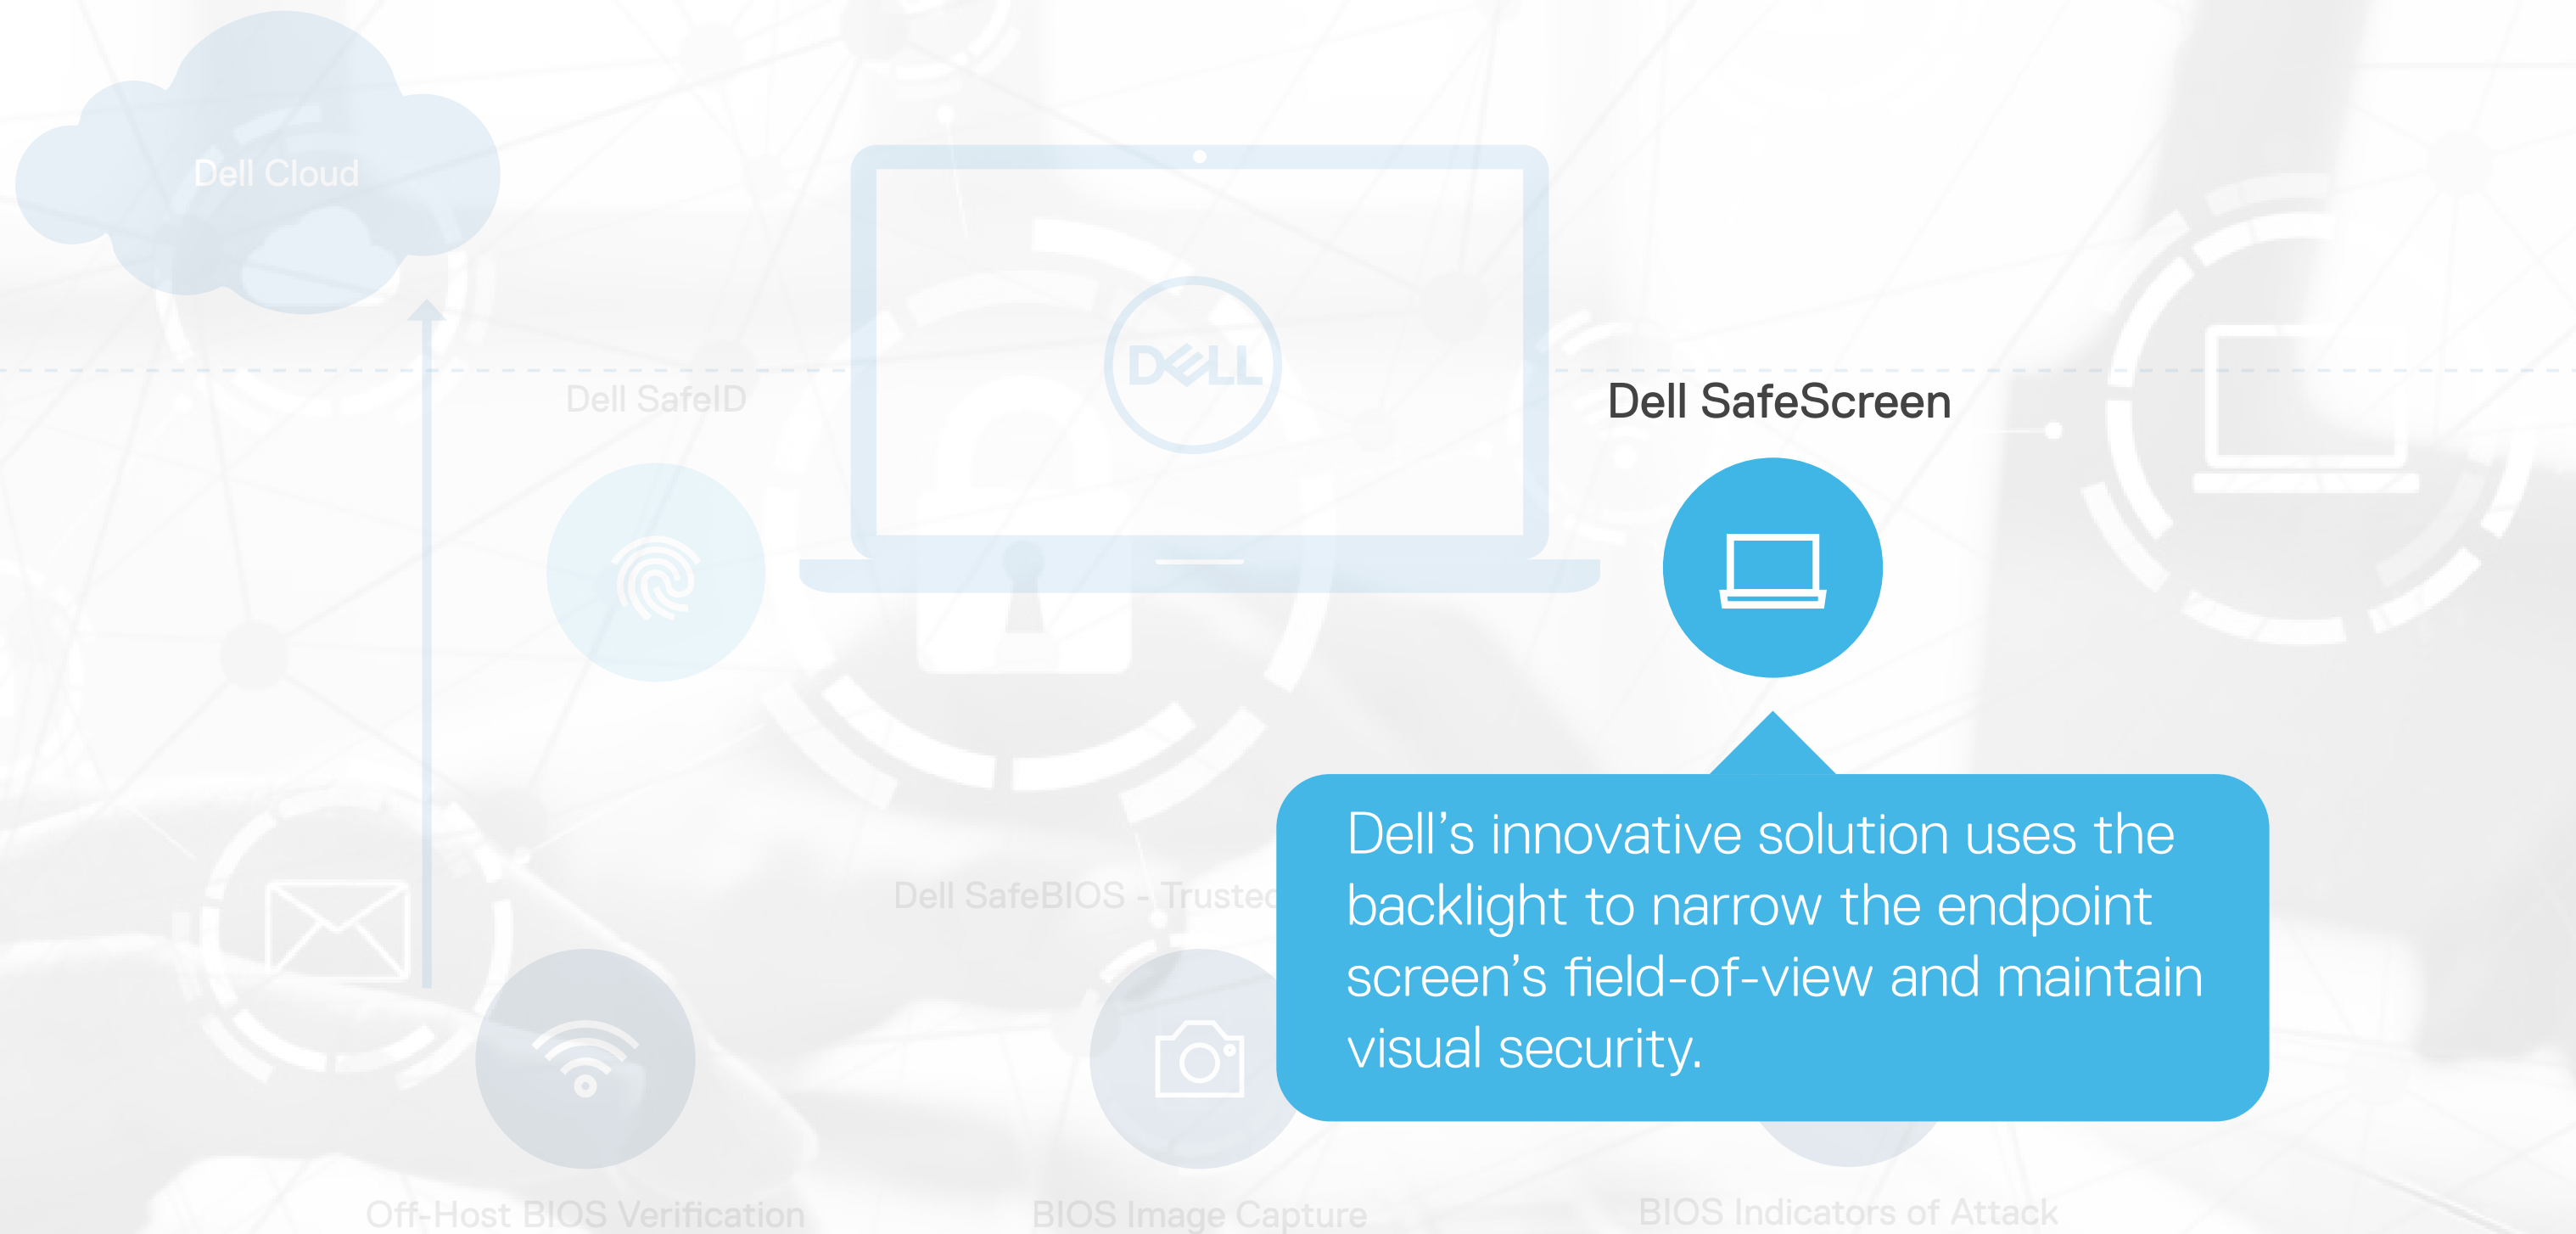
Dell Cloud

Dell SafeID

DELL

Dell SafeScreen

Dell's innovative solution uses the backlight to narrow the endpoint screen's field-of-view and maintain visual security.

Dell SafeBIOS - Trusted

Off-Host BIOS Verification

BIOS Image Capture

BIOS Indicators of Attack